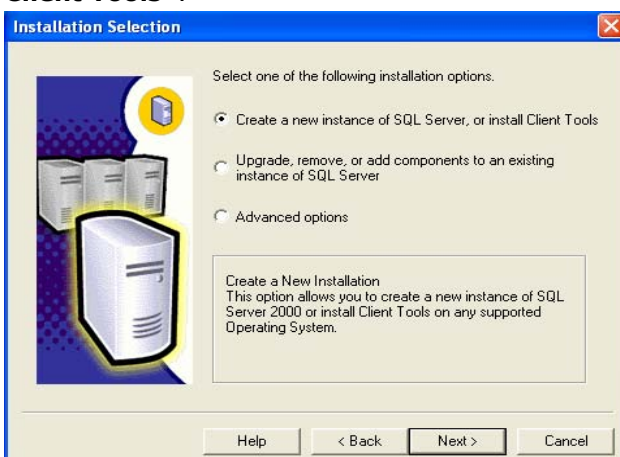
Client Tools".

Installation Selection

Select one of the following installation options.

Create a new instance of SQL Server, or install Client Tools

Upgrade, remove, or add components to an existing instance of SQL Server

Advanced options

Create a New Installation
This option allows you to create a new instance of SQL Server 2000 or install Client Tools on any supported Operating System.

Help

< Back

Next >

Cancel